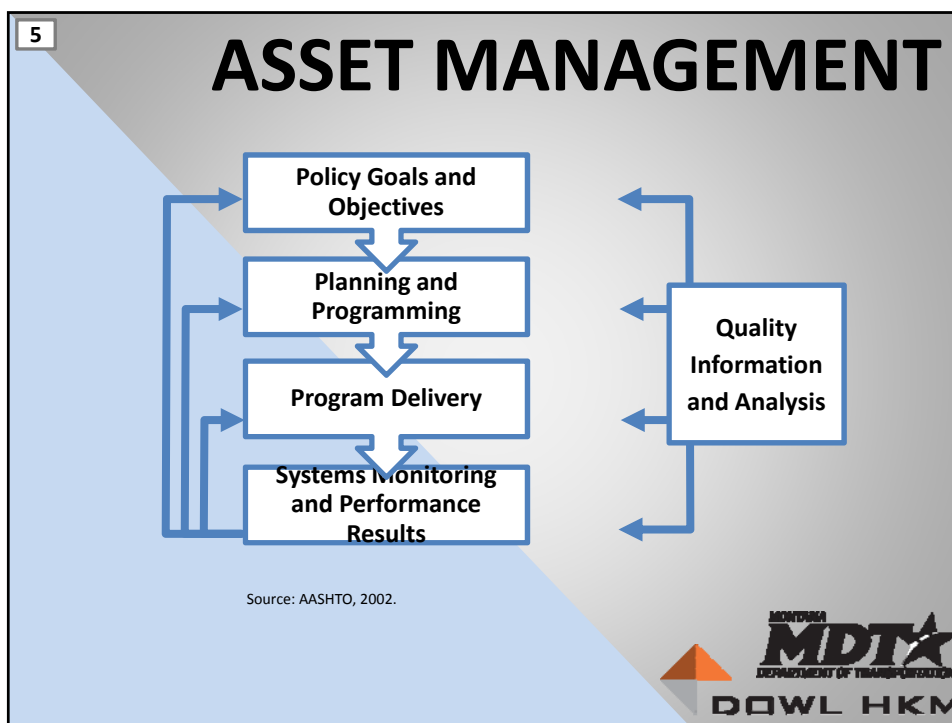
5

ASSET MANAGEMENT

Policy Goals and Objectives

Planning and Programming

Program Delivery

Systems Monitoring and Performance Results

Quality Information and Analysis

Source: AASHTO, 2002.

MONTANA
MDT
DEPARTMENT OF TRANSPORTATION

DOWL HKM